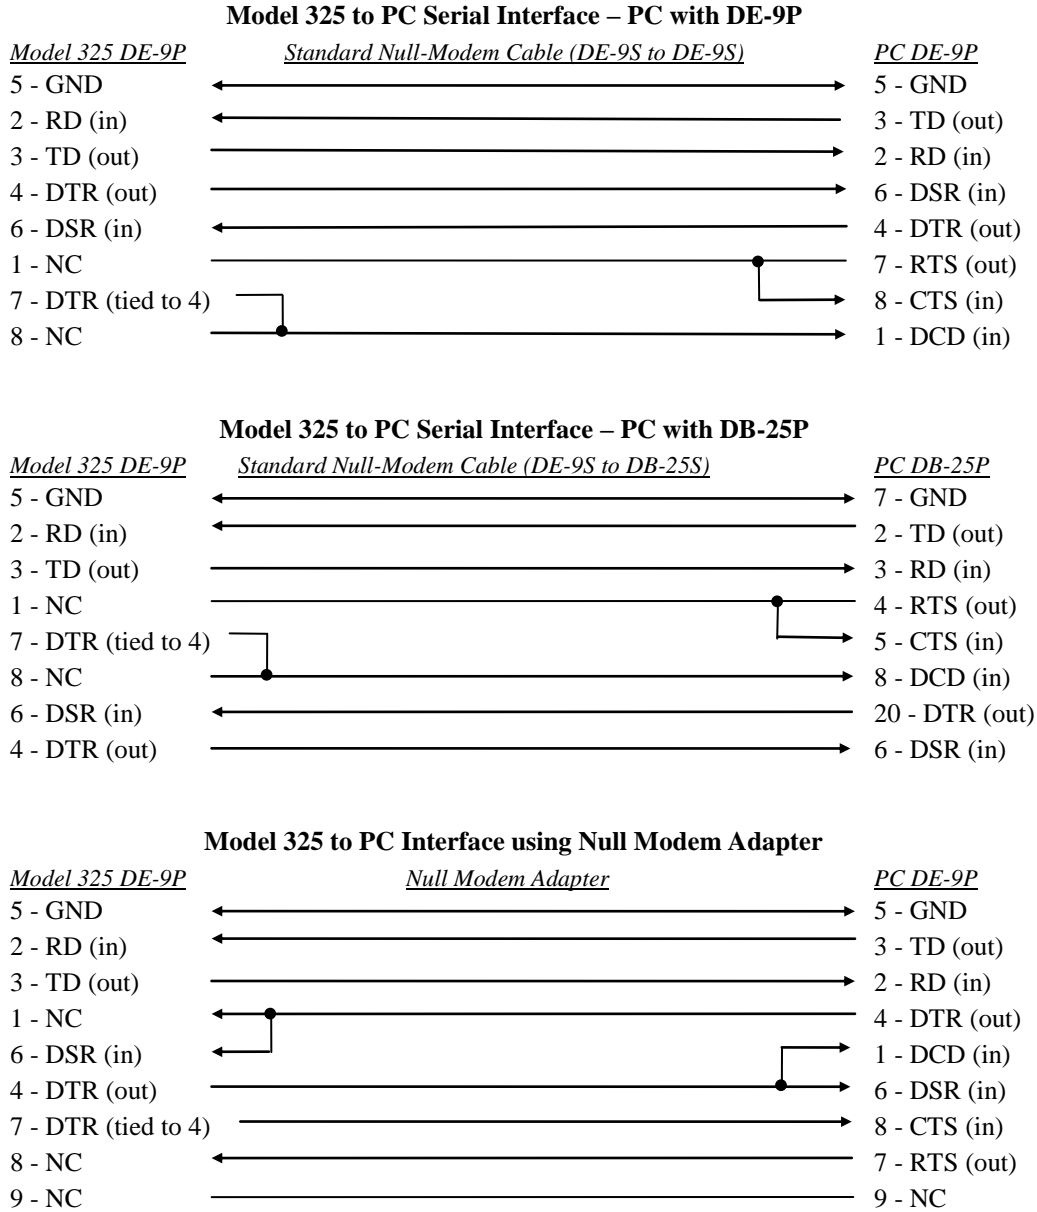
**Model 325 to PC Serial Interface – PC with DE-9P**

| Model 325 DE-9P | Standard Null-Modem Cable (DE-9S to DE-9S) | PC DE-9P |
|---|---|---|
| 5 - GND | | 5 - GND |
| 2 - RD (in) | | 3 - TD (out) |
| 3 - TD (out) | | 2 - RD (in) |
| 4 - DTR (out) | | 6 - DSR (in) |
| 6 - DSR (in) | | 4 - DTR (out) |
| 1 - NC | | 7 - RTS (out) |
| 7 - DTR (tied to 4) | | 8 - CTS (in) |
| 8 - NC | | 1 - DCD (in) |

**Model 325 to PC Serial Interface – PC with DB-25P**

| Model 325 DE-9P | Standard Null-Modem Cable (DE-9S to DB-25S) | PC DB-25P |
|---|---|---|
| 5 - GND | | 7 - GND |
| 2 - RD (in) | | 2 - TD (out) |
| 3 - TD (out) | | 3 - RD (in) |
| 1 - NC | | 4 - RTS (out) |
| 7 - DTR (tied to 4) | | 5 - CTS (in) |
| 8 - NC | | 8 - DCD (in) |
| 6 - DSR (in) | | 20 - DTR (out) |
| 4 - DTR (out) | | 6 - DSR (in) |

**Model 325 to PC Interface using Null Modem Adapter**

| Model 325 DE-9P | Null Modem Adapter | PC DE-9P |
|---|---|---|
| 5 - GND | | 5 - GND |
| 2 - RD (in) | | 3 - TD (out) |
| 3 - TD (out) | | 2 - RD (in) |
| 1 - NC | | 4 - DTR (out) |
| 6 - DSR (in) | | 1 - DCD (in) |
| 4 - DTR (out) | | 6 - DSR (in) |
| 7 - DTR (tied to 4) | | 8 - CTS (in) |
| 8 - NC | | 7 - RTS (out) |
| 9 - NC | | 9 - NC |